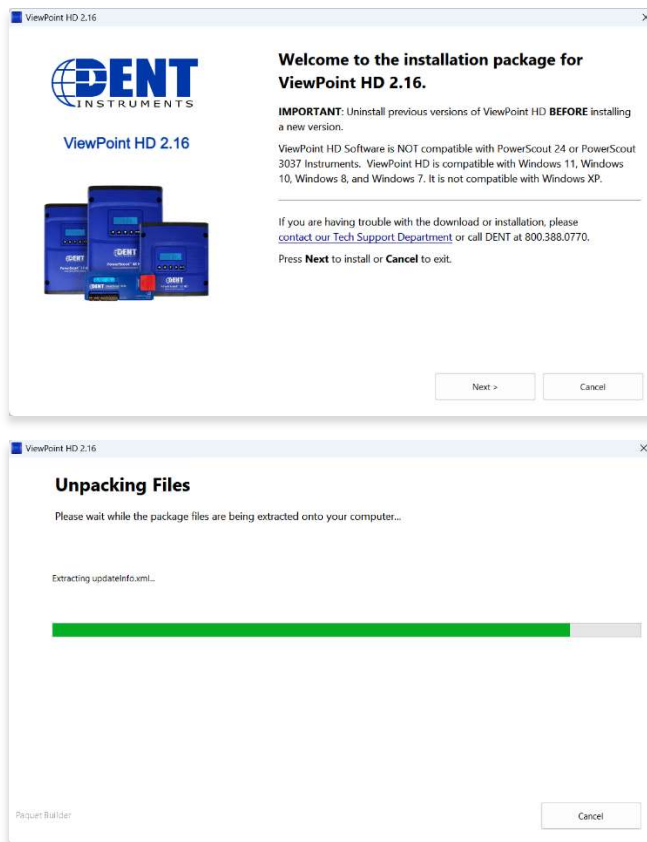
ViewPoint HD 2.16

DENT
INSTRUMENTS

ViewPoint HD 2.16

DENT

DENT

DENT

Welcome to the installation package for ViewPoint HD 2.16.

**IMPORTANT**: Uninstall previous versions of ViewPoint HD **BEFORE** installing a new version.

ViewPoint HD Software is NOT compatible with PowerScout 24 or PowerScout 3037 Instruments. ViewPoint HD is compatible with Windows 11, Windows 10, Windows 8, and Windows 7. It is not compatible with Windows XP.

If you are having trouble with the download or installation, please contact our Tech Support Department or call DENT at 800.388.0770.

Press **Next** to install or **Cancel** to exit.

Next >

Cancel

ViewPoint HD 2.16

Unpacking Files

Please wait while the package files are being extracted onto your computer...

Extracting updateInfo.xml...

Paquet Builder

Cancel